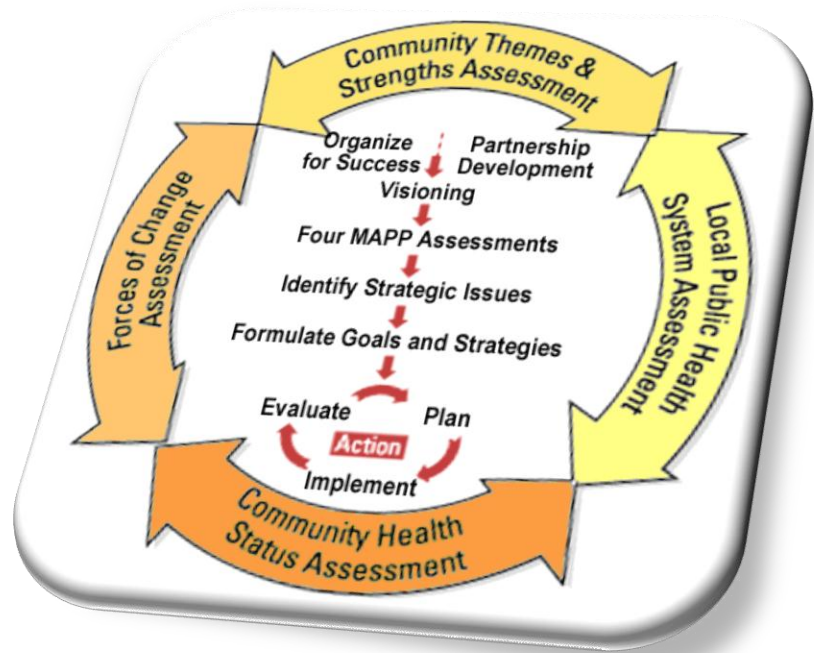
Community Themes & Strengths Assessment

Organize for Success

Partnership Development

Visioning

Four MAPP Assessments

Identify Strategic Issues

Formulate Goals and Strategies

Evaluate

Plan

Action

Implement

Local Public Health System Assessment

Community Health Status Assessment

Forces of Change Assessment